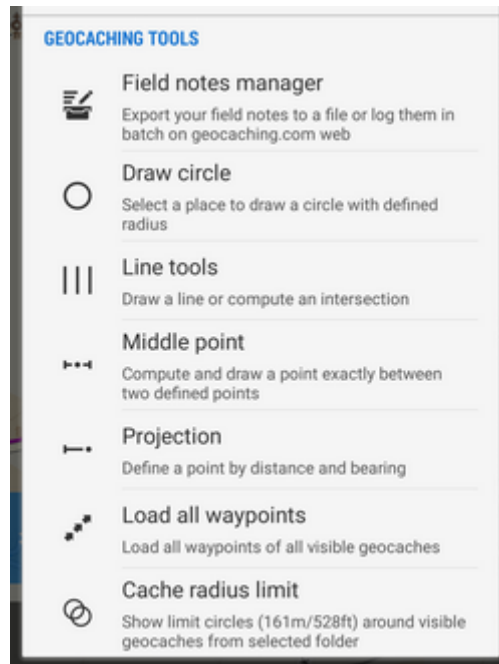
GEOCACHING TOOLS

Field notes manager
Export your field notes to a file or log them in batch on geocaching.com web

Draw circle
Select a place to draw a circle with defined radius

Line tools
Draw a line or compute an intersection

Middle point
Compute and draw a point exactly between two defined points

Projection
Define a point by distance and bearing

Load all waypoints
Load all waypoints of all visible geocaches

Cache radius limit
Show limit circles (161m/528ft) around visible geocaches from selected folder